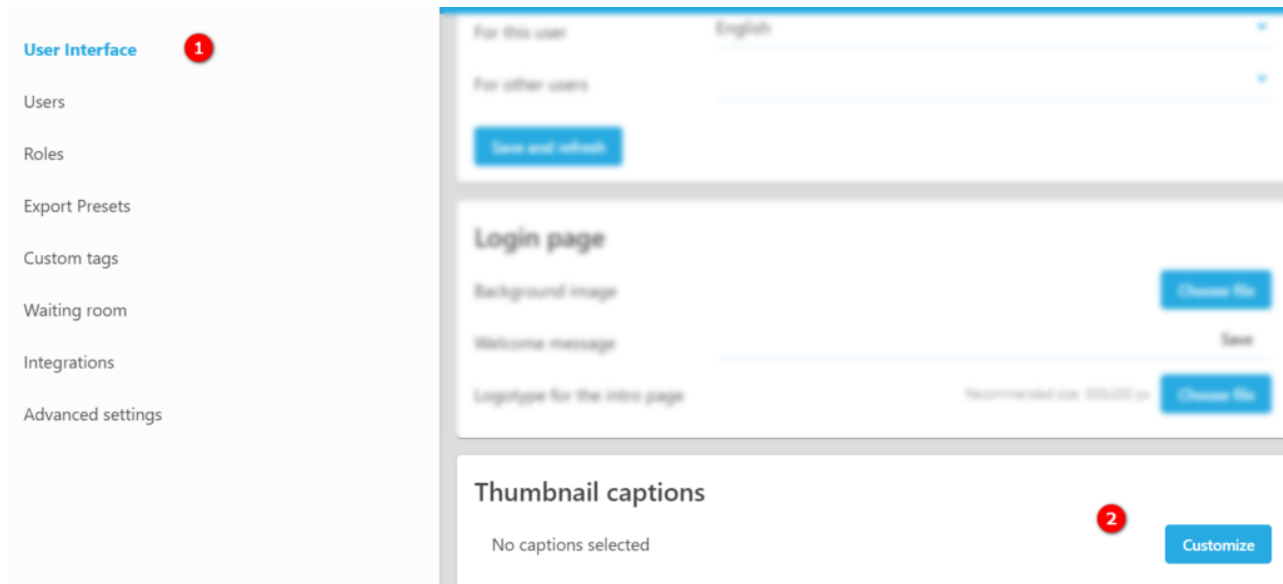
User Interface
1

Users

Roles

Export Presets

Custom tags

Waiting room

Integrations

Advanced settings

For this user
English

For other users

Save and refresh

Login page

Background image
Choose file

Welcome message
Save

Logotype for the intro page
Recommended size: 300x200 px
Choose file

Thumbnail captions

No captions selected
2
Customize